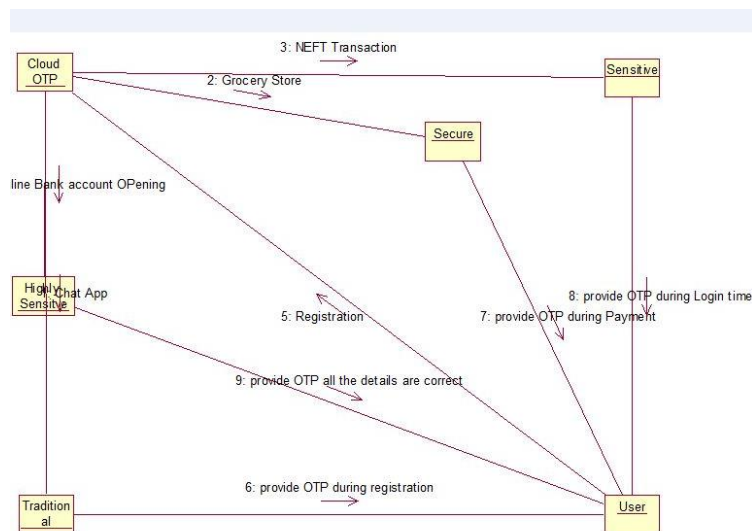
Cloud OTP

3: NEFT Transaction

Sensitive

2: Grocery Store

Secure

line Bank account OPening

Highly Sensitive

4: Chat App

5: Registration

7: provide OTP during Payment

8: provide OTP during Login time

9: provide OTP all the details are correct

6: provide OTP during registration

Traditional

User